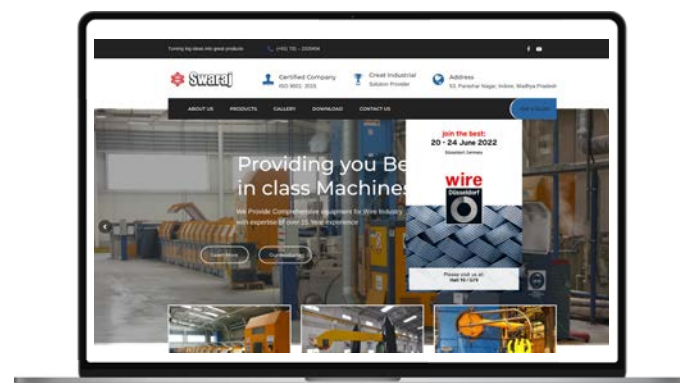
Turning big ideas into great products

(+91) 731 – 2320654

Swaraj

Certified Company
ISO 9001 : 2015

Great Industrial
Solution Provider

Address
53, Parashar Nagar, Indore, Madhya Pradesh

ABOUT US
PRODUCTS
GALLERY
DOWNLOAD
CONTACT US

GET A QUOTE

Providing you Be
in class Machines

We Provide Comprehensive equipment for Wire Industry with expertise of over 25 Year experience

Learn More
Our Products

join the best:
20 - 24 June 2022
Düsseldorf, Germany

wire
Düsseldorf

Please visit us at:
Hall 16 / G70